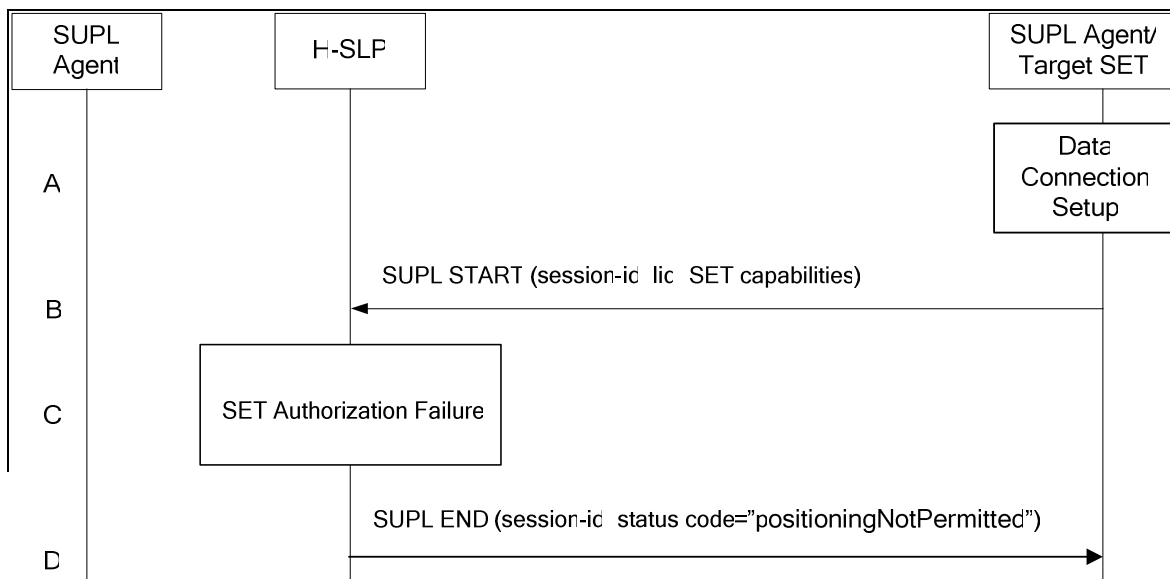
SUPL Agent

H-SLP

SUPL Agent/ Target SET

A

Data Connection Setup

B

SUPL START (session-id lid SET capabilities)

C

SET Authorization Failure

D

SUPL END (session-id status code="positioningNotPermitted")